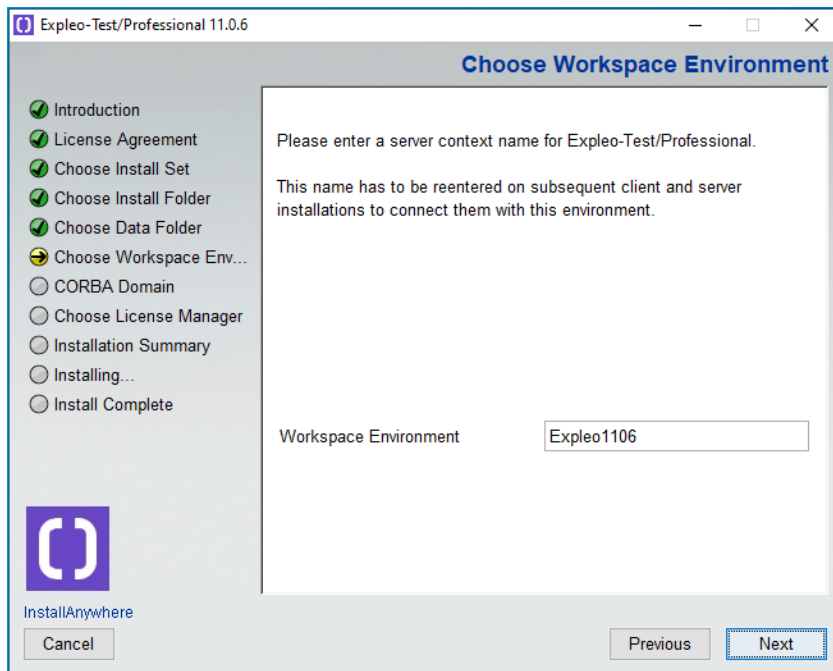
Expleo-Test/Professional 11.0.6

Choose Workspace Environment

Introduction
License Agreement
Choose Install Set
Choose Install Folder
Choose Data Folder
Choose Workspace Env...
CORBA Domain
Choose License Manager
Installation Summary
Installing...
Install Complete

Please enter a server context name for Expleo-Test/Professional.

This name has to be reentered on subsequent client and server installations to connect them with this environment.

Workspace Environment
Expleo1106

InstallAnywhere

Cancel
Previous
Next